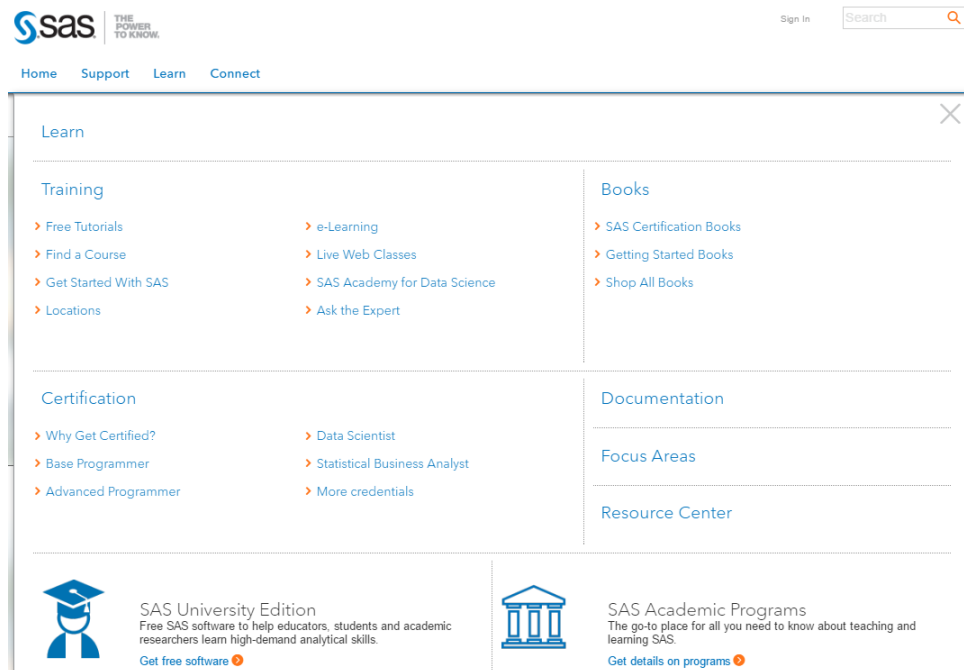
sas THE POWER TO KNOW.

Sign In

Search

Home Support Learn Connect

Learn

Training

Free Tutorials
Find a Course
Get Started With SAS
Locations

e-Learning
Live Web Classes
SAS Academy for Data Science
Ask the Expert

Books

SAS Certification Books
Getting Started Books
Shop All Books

Certification

Why Get Certified?
Base Programmer
Advanced Programmer

Data Scientist
Statistical Business Analyst
More credentials

Documentation

Focus Areas

Resource Center

SAS University Edition
Free SAS software to help educators, students and academic researchers learn high-demand analytical skills.
Get free software

SAS Academic Programs
The go-to place for all you need to know about teaching and learning SAS.
Get details on programs